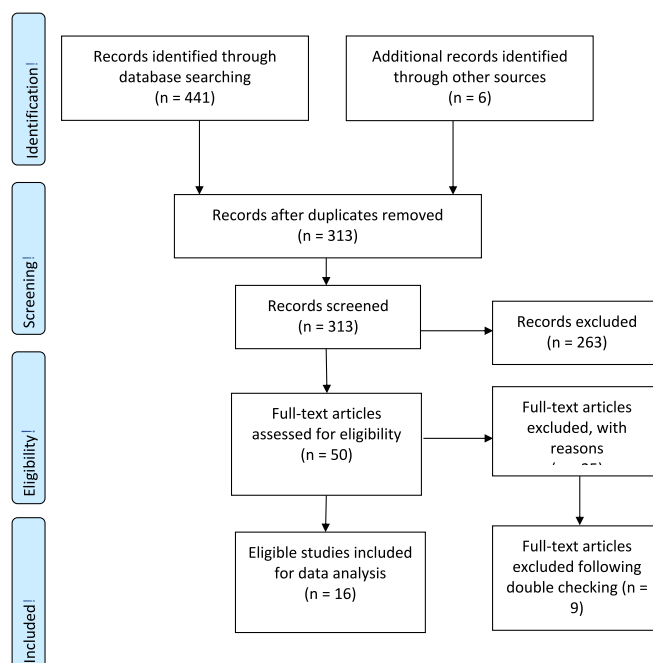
Identification!

Records identified through database searching (n = 441)

Additional records identified through other sources (n = 6)

Screening!

Records after duplicates removed (n = 313)

Records screened (n = 313)

Records excluded (n = 263)

Eligibility!

Full-text articles assessed for eligibility (n = 50)

Full-text articles excluded, with reasons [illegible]

Included!

Eligible studies included for data analysis (n = 16)

Full-text articles excluded following double checking (n = 9)